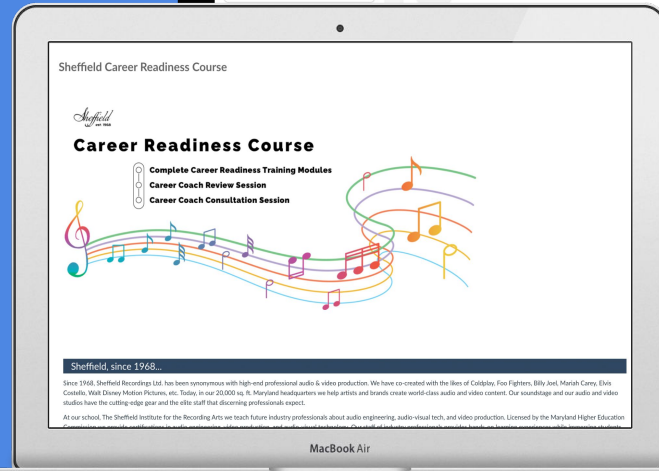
Sheffield Career Readiness Course

Sheffield est. 1968

Career Readiness Course

Complete Career Readiness Training Modules

Career Coach Review Session

Career Coach Consultation Session

Sheffield, since 1968...

Since 1968, Sheffield Recordings Ltd. has been synonymous with high-end professional audio & video production. We have co-created with the likes of Coldplay, Foo Fighters, Billy Joel, Mariah Carey, Elvis Costello, Walt Disney Motion Pictures, etc. Today, in our 20,000 sq. ft. Maryland headquarters we help artists and brands create world-class audio and video content. Our soundstage and our audio and video studios have the cutting-edge gear and the elite staff that discerning professionals expect.

At our school, The Sheffield Institute for the Recording Arts we teach future industry professionals about audio engineering, audio-visual tech, and video production. Licensed by the Maryland Higher Education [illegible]

MacBook Air